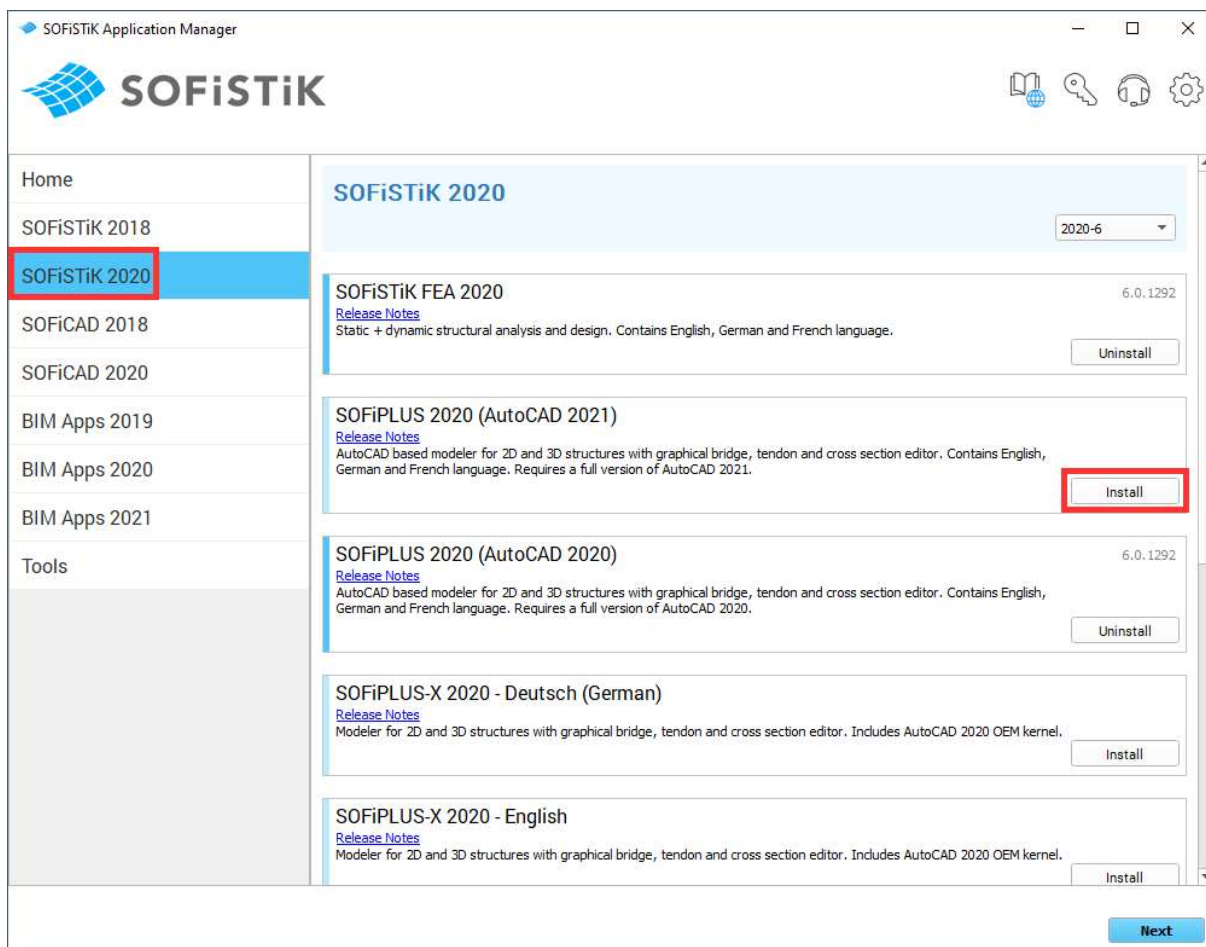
SOFiSTiK Application Manager

SOFiSTiK

Home
SOFiSTiK 2018
SOFiSTiK 2020
SOFiCAD 2018
SOFiCAD 2020
BIM Apps 2019
BIM Apps 2020
BIM Apps 2021
Tools

SOFiSTiK 2020

2020-6

SOFiSTiK FEA 2020
6.0.1292
Release Notes
Static + dynamic structural analysis and design. Contains English, German and French language.
Uninstall

SOFiPLUS 2020 (AutoCAD 2021)
Release Notes
AutoCAD based modeler for 2D and 3D structures with graphical bridge, tendon and cross section editor. Contains English, German and French language. Requires a full version of AutoCAD 2021.
Install

SOFiPLUS 2020 (AutoCAD 2020)
6.0.1292
Release Notes
AutoCAD based modeler for 2D and 3D structures with graphical bridge, tendon and cross section editor. Contains English, German and French language. Requires a full version of AutoCAD 2020.
Uninstall

SOFiPLUS-X 2020 - Deutsch (German)
Release Notes
Modeler for 2D and 3D structures with graphical bridge, tendon and cross section editor. Includes AutoCAD 2020 OEM kernel.
Install

SOFiPLUS-X 2020 - English
Release Notes
Modeler for 2D and 3D structures with graphical bridge, tendon and cross section editor. Includes AutoCAD 2020 OEM kernel.
Install

Next